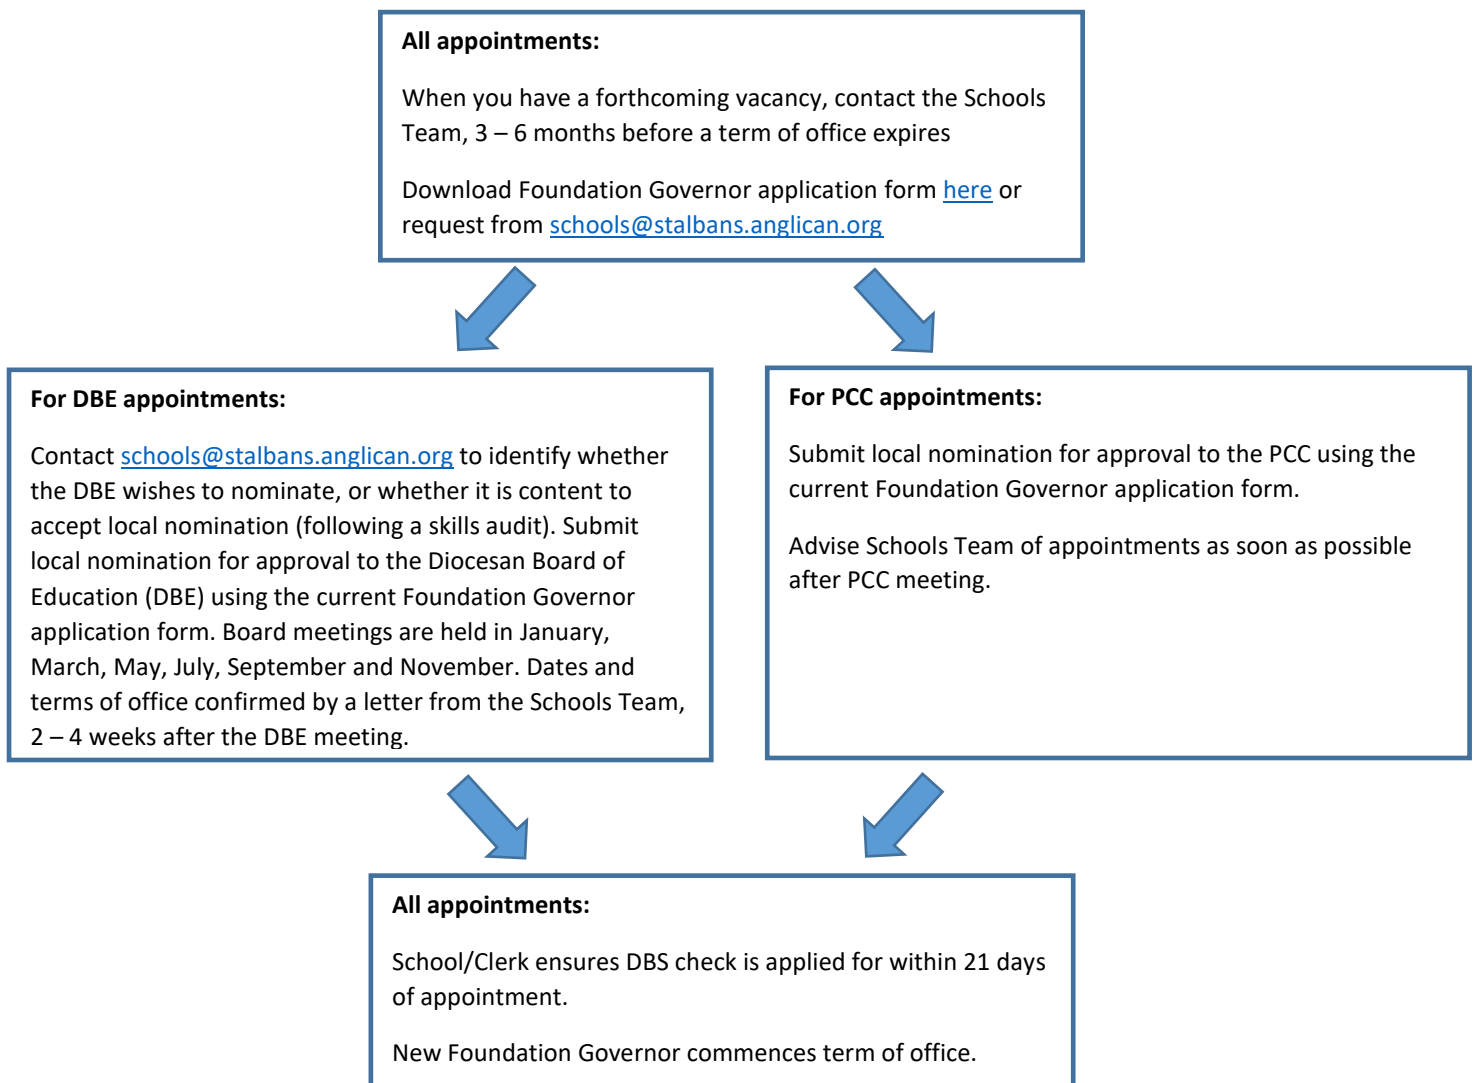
**All appointments:**

When you have a forthcoming vacancy, contact the Schools Team, 3 – 6 months before a term of office expires

Download Foundation Governor application form here or request from schools@stalbans.anglican.org

**For DBE appointments:**

Contact schools@stalbans.anglican.org to identify whether the DBE wishes to nominate, or whether it is content to accept local nomination (following a skills audit). Submit local nomination for approval to the Diocesan Board of Education (DBE) using the current Foundation Governor application form. Board meetings are held in January, March, May, July, September and November. Dates and terms of office confirmed by a letter from the Schools Team, 2 – 4 weeks after the DBE meeting.

**For PCC appointments:**

Submit local nomination for approval to the PCC using the current Foundation Governor application form.

Advise Schools Team of appointments as soon as possible after PCC meeting.

**All appointments:**

School/Clerk ensures DBS check is applied for within 21 days of appointment.

New Foundation Governor commences term of office.